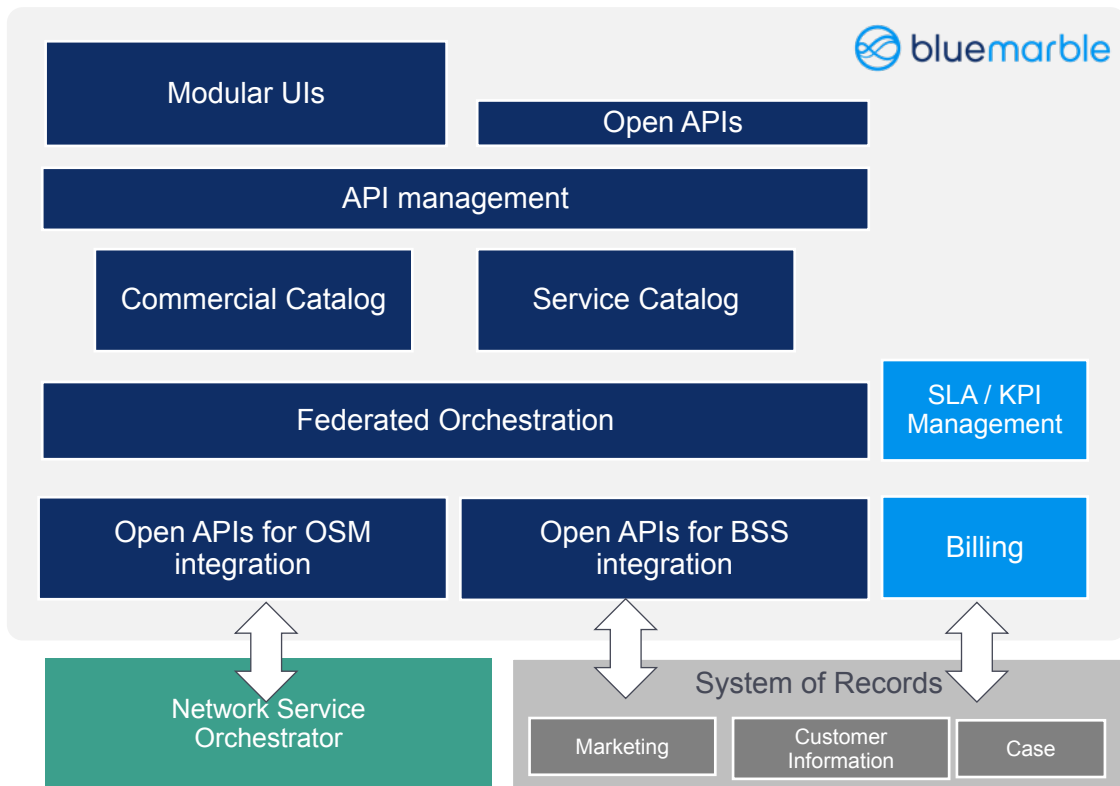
bluemarble

Modular UIs

Open APIs

API management

Commercial Catalog

Service Catalog

Federated Orchestration

SLA / KPI Management

Open APIs for OSM integration

Open APIs for BSS integration

Billing

Network Service Orchestrator

System of Records

Marketing

Customer Information

Case